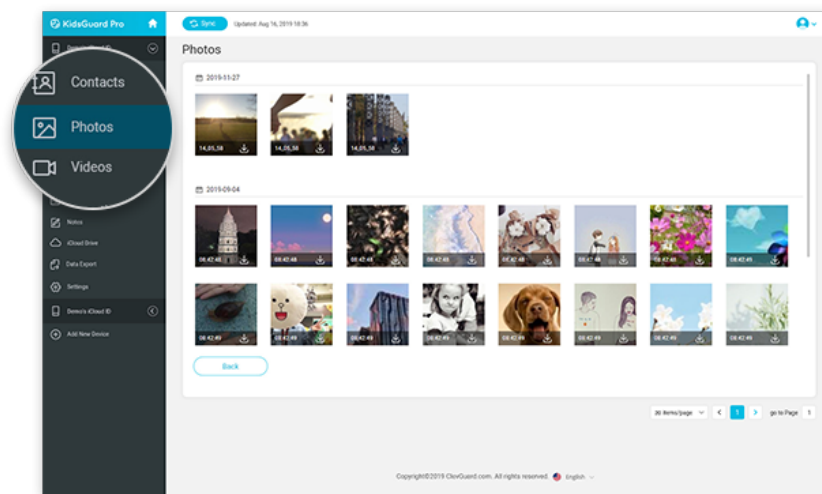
KidsGuard Pro

Sync Updated: Aug 16, 2019 18:36

Photos

Contacts
Photos
Videos

Notes
iCloud Drive
Data Export
Settings
Demo's iCloud ID
Add New Device

2019-11-27

14,05,58
14,05,58
14,05,58

2019-09-04

08:42:49
08:42:49
08:42:49
08:42:49
08:42:49
08:42:49
08:42:49
08:42:49
08:42:49
08:42:49
08:42:49
08:42:49
08:42:49
08:42:49
08:42:49
08:42:49

Back

20 Items/page < 1 > go to Page 1

Copyright©2019 ClevGuard.com. All rights reserved. English